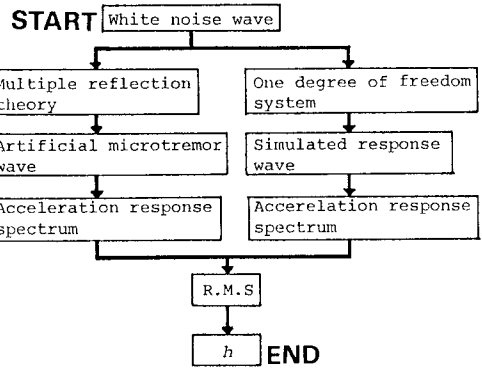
START White noise wave

Multiple reflection theory

Artificial microtremor wave

Acceleration response spectrum

One degree of freedom system

Simulated response wave

Accerelation response spectrum

R.M.S

$h$ END